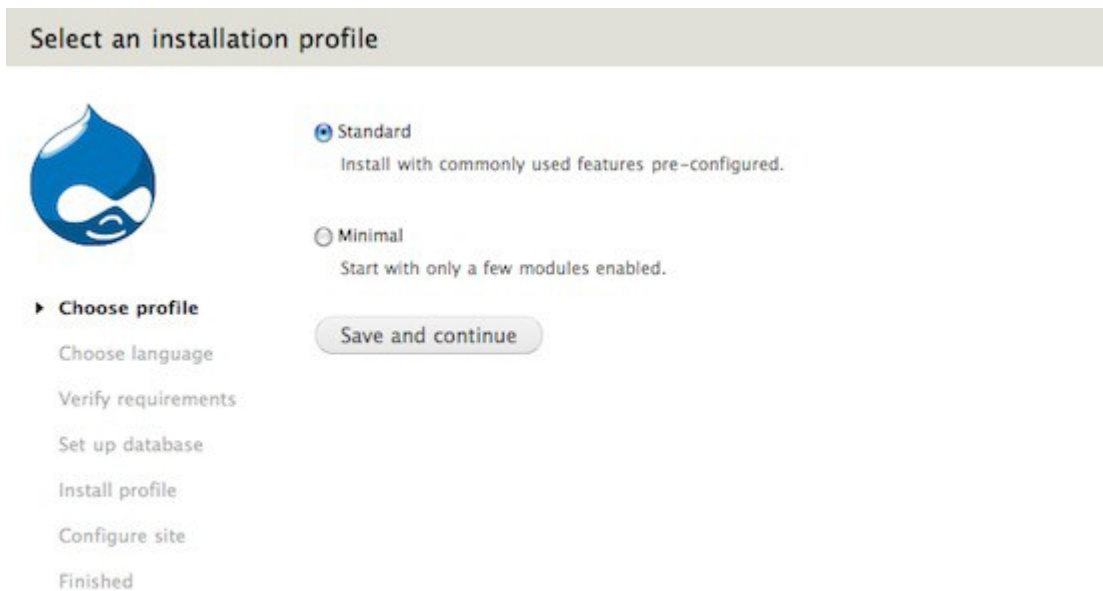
Select an installation profile

Standard
Install with commonly used features pre-configured.

Minimal
Start with only a few modules enabled.

Save and continue

Choose profile
Choose language
Verify requirements
Set up database
Install profile
Configure site
Finished